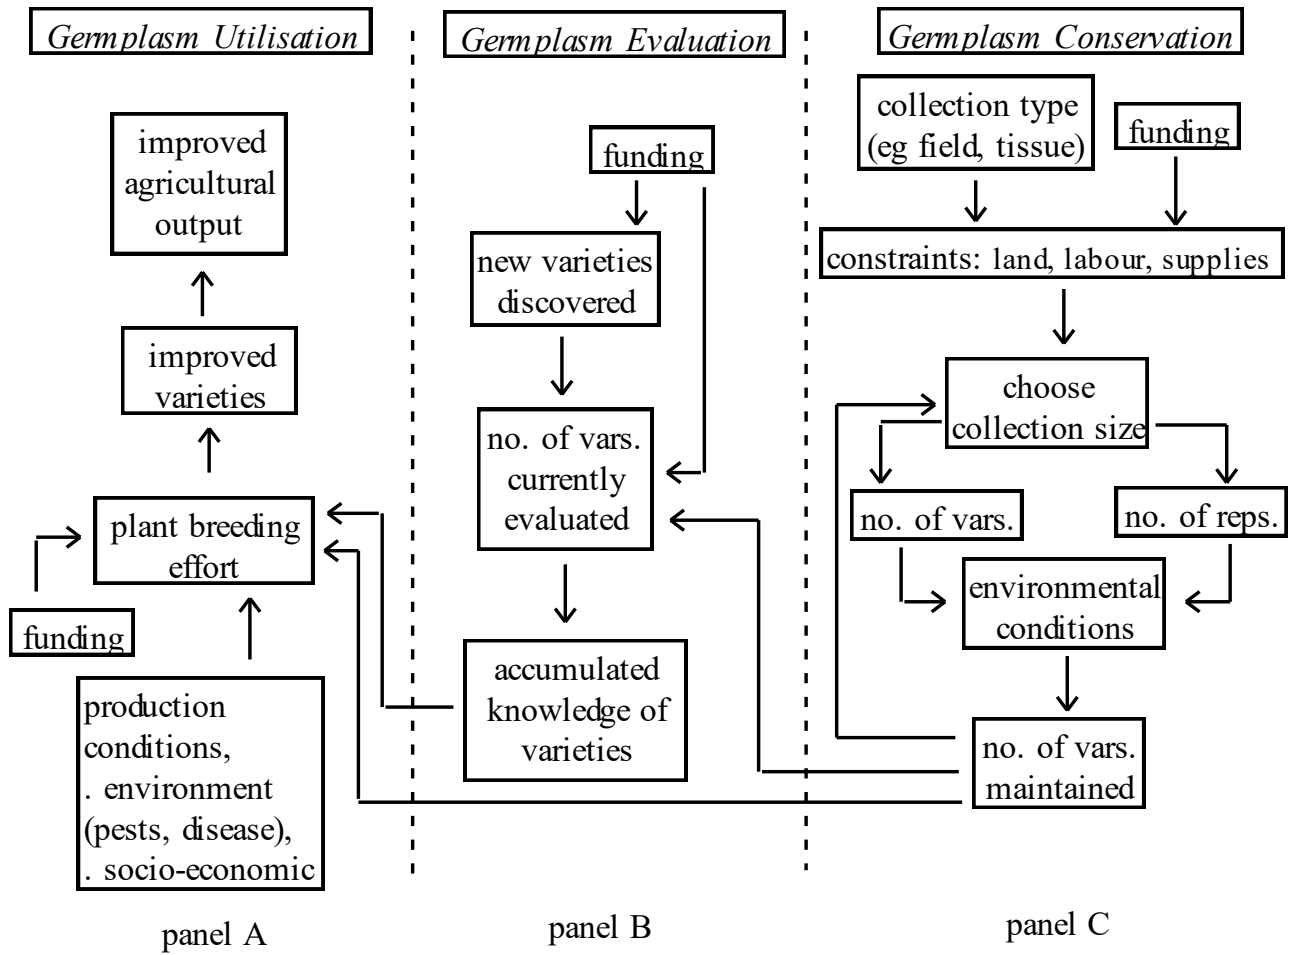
Germplasm Utilisation

improved agricultural output

improved varieties

plant breeding effort

funding

production conditions,
. environment (pests, disease),
. socio-economic

panel A

Germplasm Evaluation

funding

new varieties discovered

no. of vars. currently evaluated

accumulated knowledge of varieties

panel B

Germplasm Conservation

collection type (eg field, tissue)

funding

constraints: land, labour, supplies

choose collection size

no. of vars.

no. of reps.

environmental conditions

no. of vars. maintained

panel C